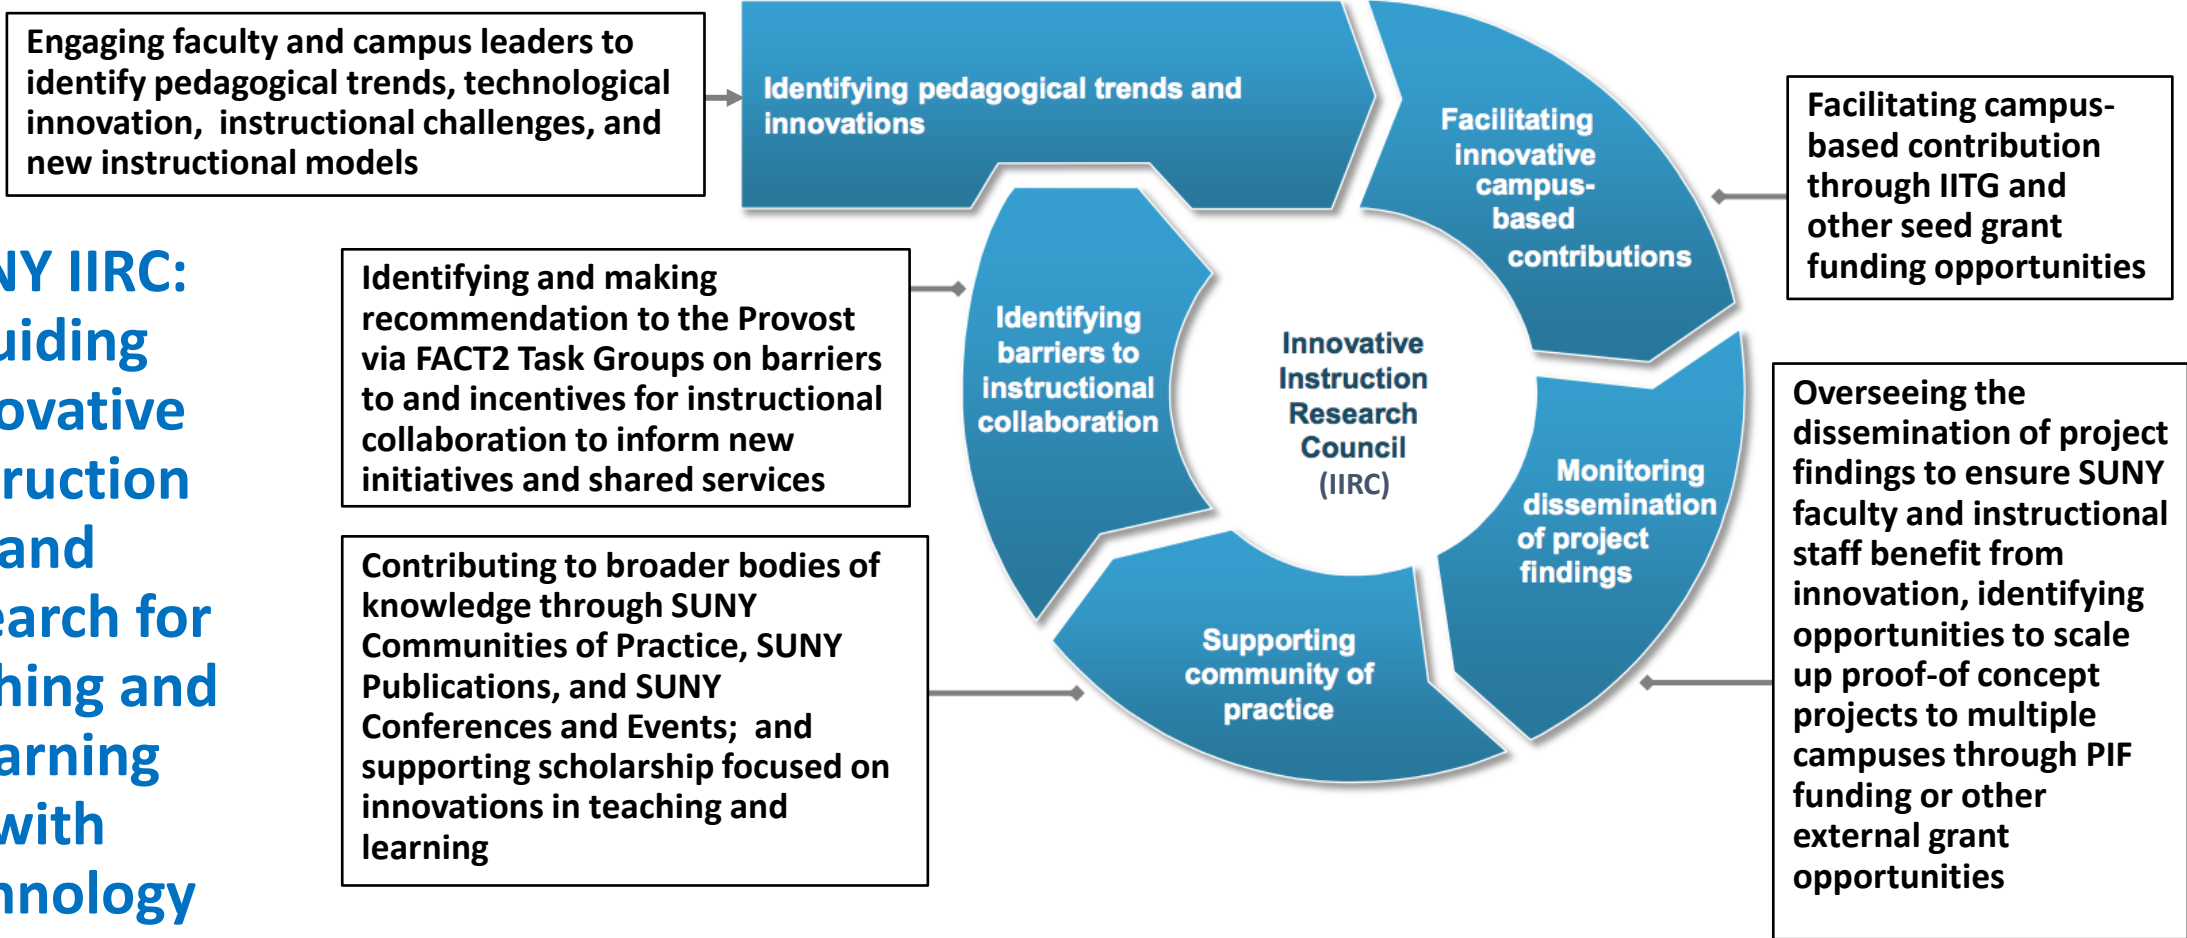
Engaging faculty and campus leaders to identify pedagogical trends, technological innovation, instructional challenges, and new instructional models

Identifying pedagogical trends and innovations

Facilitating innovative campus-based contributions

Facilitating campus-based contribution through IITG and other seed grant funding opportunities

NY IIRC: uiding ovative ruction and earch for hing and arning with nology

Identifying and making recommendation to the Provost via FACT2 Task Groups on barriers to and incentives for instructional collaboration to inform new initiatives and shared services

Identifying barriers to instructional collaboration

Innovative Instruction Research Council (IIRC)

Monitoring dissemination of project findings

Overseeing the dissemination of project findings to ensure SUNY faculty and instructional staff benefit from innovation, identifying opportunities to scale up proof-of concept projects to multiple campuses through PIF funding or other external grant opportunities

Contributing to broader bodies of knowledge through SUNY Communities of Practice, SUNY Publications, and SUNY Conferences and Events; and supporting scholarship focused on innovations in teaching and learning

Supporting community of practice